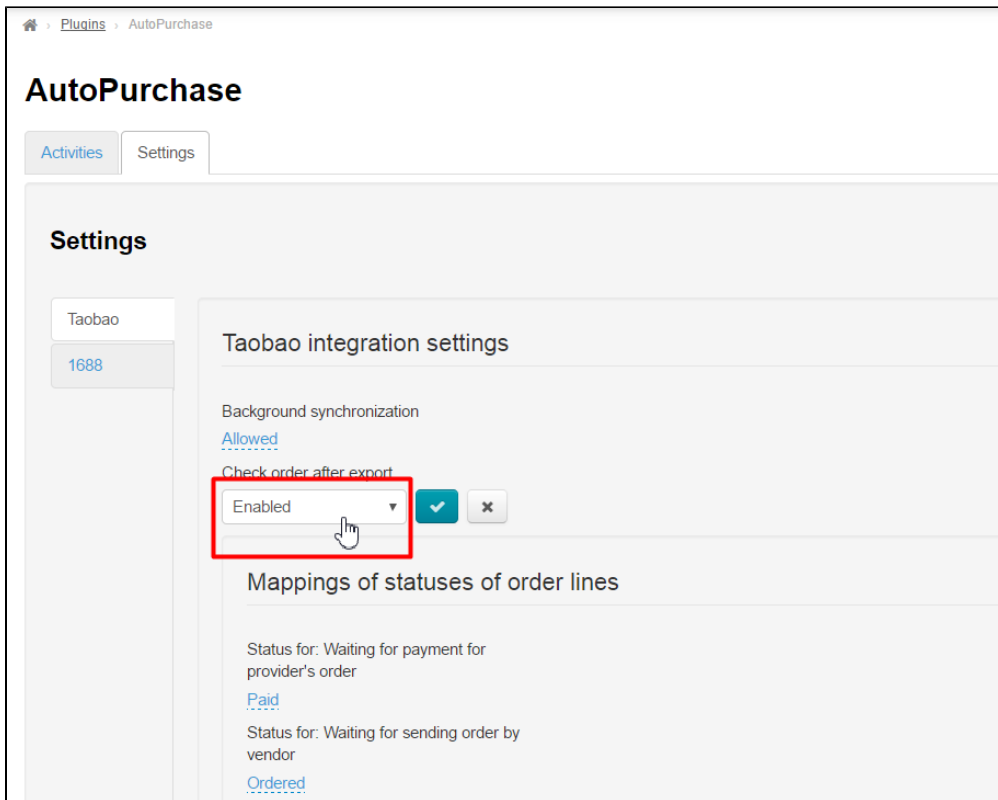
› Plugins › AutoPurchase

AutoPurchase

Activities
Settings

Settings

Taobao
1688

Taobao integration settings

Background synchronization
Allowed

Check order after export
Enabled

Mappings of statuses of order lines

Status for: Waiting for payment for provider's order
Paid

Status for: Waiting for sending order by vendor
Ordered